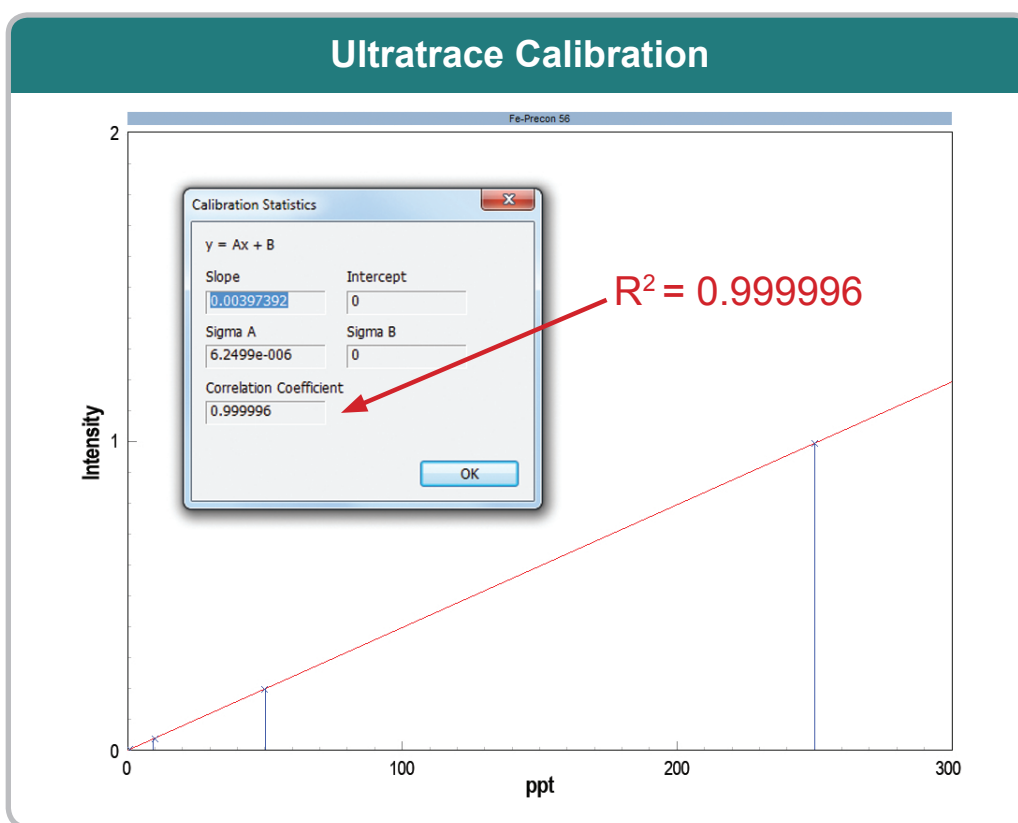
Ultratrace Calibration

Fe-Precon 56

Calibration Statistics

y = Ax + B

Slope
0.00397392

Intercept
0

Sigma A
6.2499e-006

Sigma B
0

Correlation Coefficient
0.999996

OK

$R^2 = 0.999996$

Intensity

2

1

0

0

100

200

300

ppt